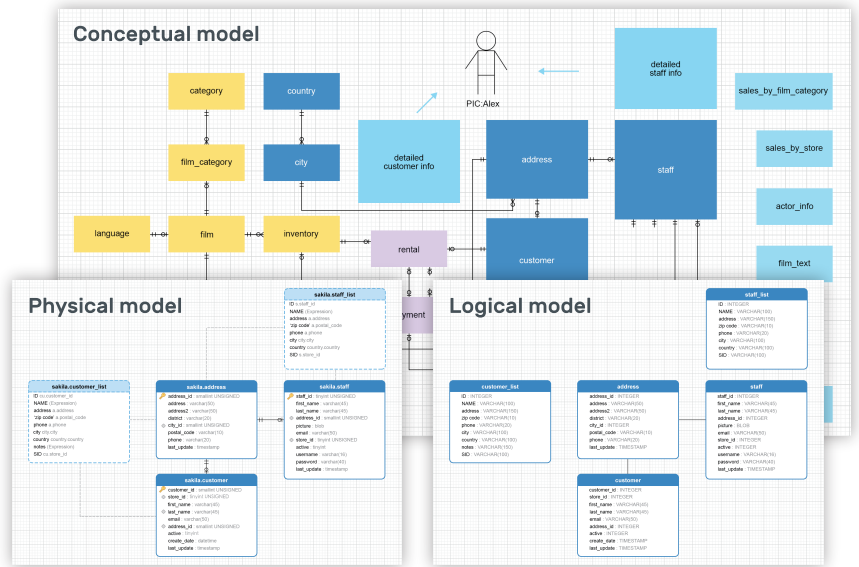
Conceptual model

PIC:Alex

category
country
film_category
city
detailed customer info
address
detailed staff info
staff
sales_by_film_category
sales_by_store
actor_info
film_text
language
film
inventory
rental
customer
yment

Physical model

sakila.staff_list
ID : s.staff_id
NAME : (Expression)
address : a.address
`zip code` : a.postal_code
phone : a.phone
city : city.city
country : country.country
SID : s.store_id

sakila.customer_list
ID : cu.customer_id
NAME : (Expression)
address : a.address
`zip code` : a.postal_code
phone : a.phone
city : city.city
country : country.country
notes : (Expression)
SID : cu.store_id

sakila.address
address_id : smallint UNSIGNED
address : varchar(50)
address2 : varchar(50)
district : varchar(20)
city_id : smallint UNSIGNED
postal_code : varchar(10)
phone : varchar(20)
last_update : timestamp

sakila.staff
staff_id : tinyint UNSIGNED
first_name : varchar(45)
last_name : varchar(45)
address_id : smallint UNSIGNED
picture : blob
email : varchar(50)
store_id : tinyint UNSIGNED
active : tinyint
username : varchar(16)
password : varchar(40)
last_update : timestamp

sakila.customer
customer_id : smallint UNSIGNED
store_id : tinyint UNSIGNED
first_name : varchar(45)
last_name : varchar(45)
email : varchar(50)
address_id : smallint UNSIGNED
active : tinyint
create_date : datetime
last_update : timestamp

Logical model

staff_list
ID : INTEGER
NAME : VARCHAR(100)
address : VARCHAR(50)
zip code : VARCHAR(10)
phone : VARCHAR(20)
city : VARCHAR(50)
country : VARCHAR(50)
SID : VARCHAR(100)

customer_list
ID : INTEGER
NAME : VARCHAR(100)
address : VARCHAR(100)
zip code : VARCHAR(100)
phone : VARCHAR(20)
city : VARCHAR(100)
country : VARCHAR(100)
notes : VARCHAR(100)
SID : VARCHAR(100)

address
address_id : INTEGER
address : VARCHAR(50)
address2 : VARCHAR(50)
district : VARCHAR(20)
city_id : INTEGER
postal_code : VARCHAR(10)
phone : VARCHAR(20)
last_update : TIMESTAMP

staff
staff_id : INTEGER
first_name : VARCHAR(45)
last_name : VARCHAR(45)
address_id : INTEGER
picture : BLOB
email : VARCHAR(50)
store_id : INTEGER
active : INTEGER
username : VARCHAR(16)
password : VARCHAR(40)
last_update : TIMESTAMP

customer
customer_id : INTEGER
store_id : INTEGER
first_name : VARCHAR(45)
last_name : VARCHAR(45)
email : VARCHAR(50)
address_id : INTEGER
active : INTEGER
create_date : TIMESTAMP
last_update : TIMESTAMP